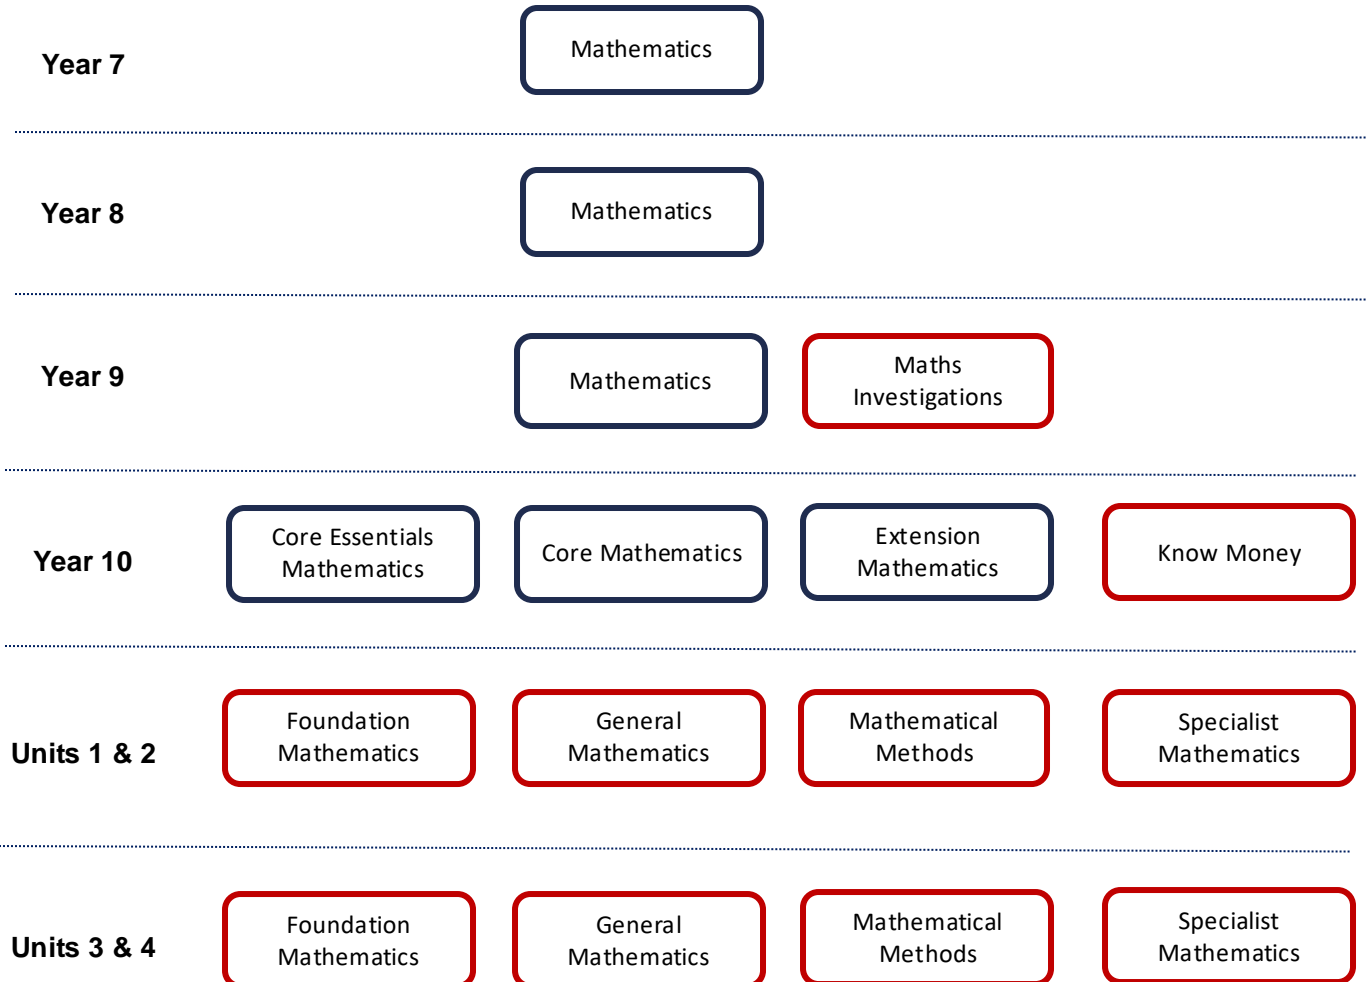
Year 7

Mathematics

Year 8

Mathematics

Year 9

Mathematics

Maths Investigations

Year 10

Core Essentials Mathematics

Core Mathematics

Extension Mathematics

Know Money

Units 1 & 2

Foundation Mathematics

General Mathematics

Mathematical Methods

Specialist Mathematics

Units 3 & 4

Foundation Mathematics

General Mathematics

Mathematical Methods

Specialist Mathematics